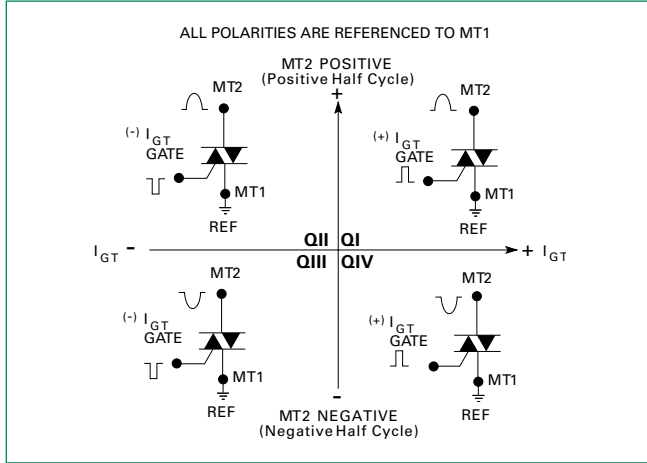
ALL POLARITIES ARE REFERENCED TO MT1

MT2 POSITIVE
(Positive Half Cycle)

+

MT2

$^{(-)}$ $I_{GT}$
GATE

MT1

REF

MT2

$^{(+)}$ $I_{GT}$
GATE

MT1

REF

$I_{GT}$ -

QII QI

QIII QIV

+ $I_{GT}$

MT2

$^{(-)}$ $I_{GT}$
GATE

MT1

REF

MT2

$^{(+)}$ $I_{GT}$
GATE

MT1

REF

-

MT2 NEGATIVE
(Negative Half Cycle)